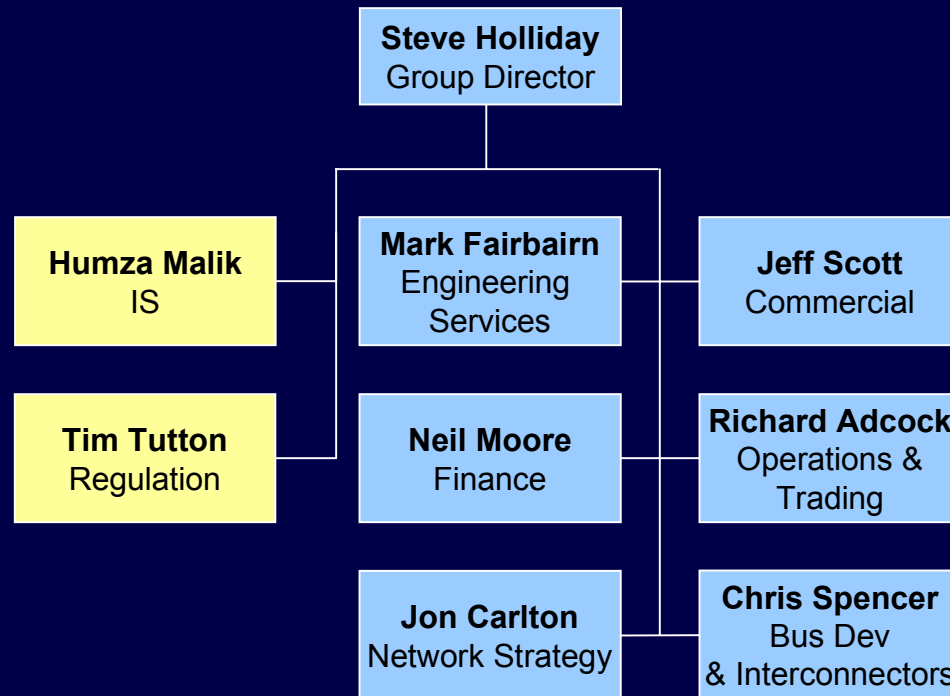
Steve Holliday
Group Director

Humza Malik
IS

Mark Fairbairn
Engineering Services

Jeff Scott
Commercial

Tim Tutton
Regulation

Neil Moore
Finance

Richard Adcock
Operations & Trading

Jon Carlton
Network Strategy

Chris Spencer
Bus Dev
& Interconnectors